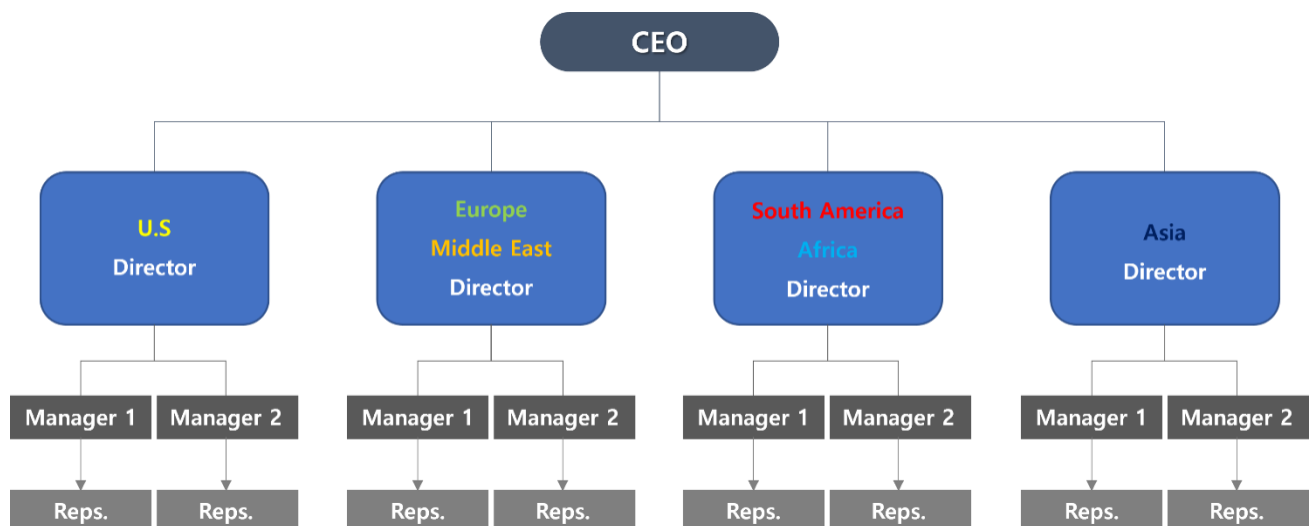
CEO

U.S
Director

Europe
Middle East
Director

South America
Africa
Director

Asia
Director

Manager 1
Manager 2
Reps.
Reps.

Manager 1
Manager 2
Reps.
Reps.

Manager 1
Manager 2
Reps.
Reps.

Manager 1
Manager 2
Reps.
Reps.